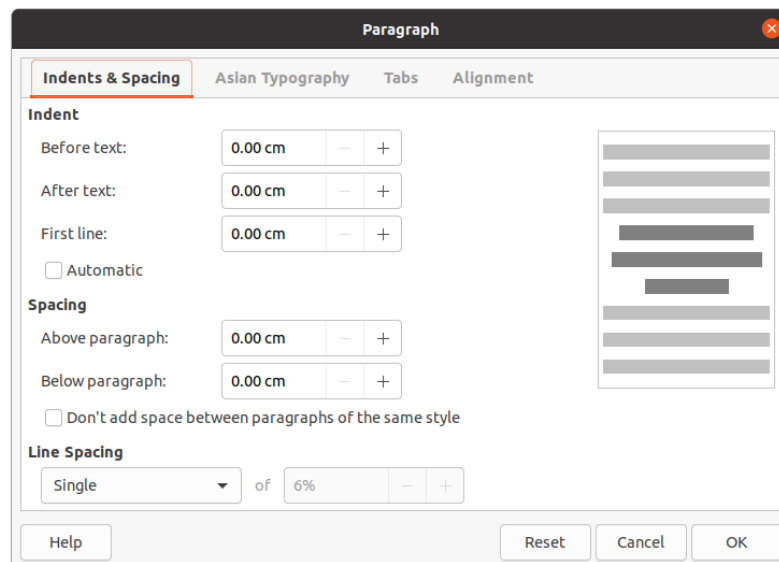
Paragraph

Indents & Spacing | Asian Typography | Tabs | Alignment

Indent

Before text: 0.00 cm − +

After text: 0.00 cm − +

First line: 0.00 cm − +

Automatic

Spacing

Above paragraph: 0.00 cm − +

Below paragraph: 0.00 cm − +

Don't add space between paragraphs of the same style

Line Spacing

Single of 6% − +

Help | Reset | Cancel | OK